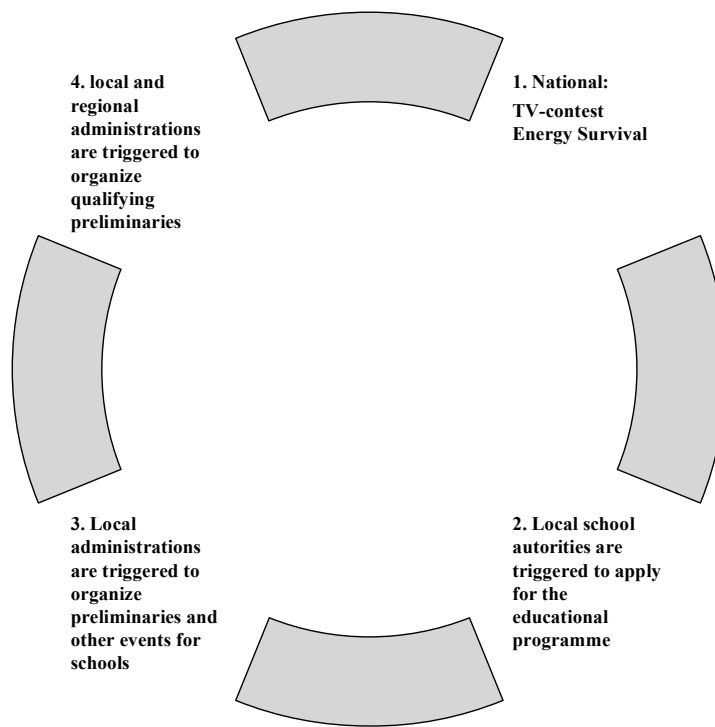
1. National:
TV-contest Energy Survival

2. Local school autorities are triggered to apply for the educational programme

3. Local administrations are triggered to organize preliminaries and other events for schools

4. local and regional administrations are triggered to organize qualifying preliminaries